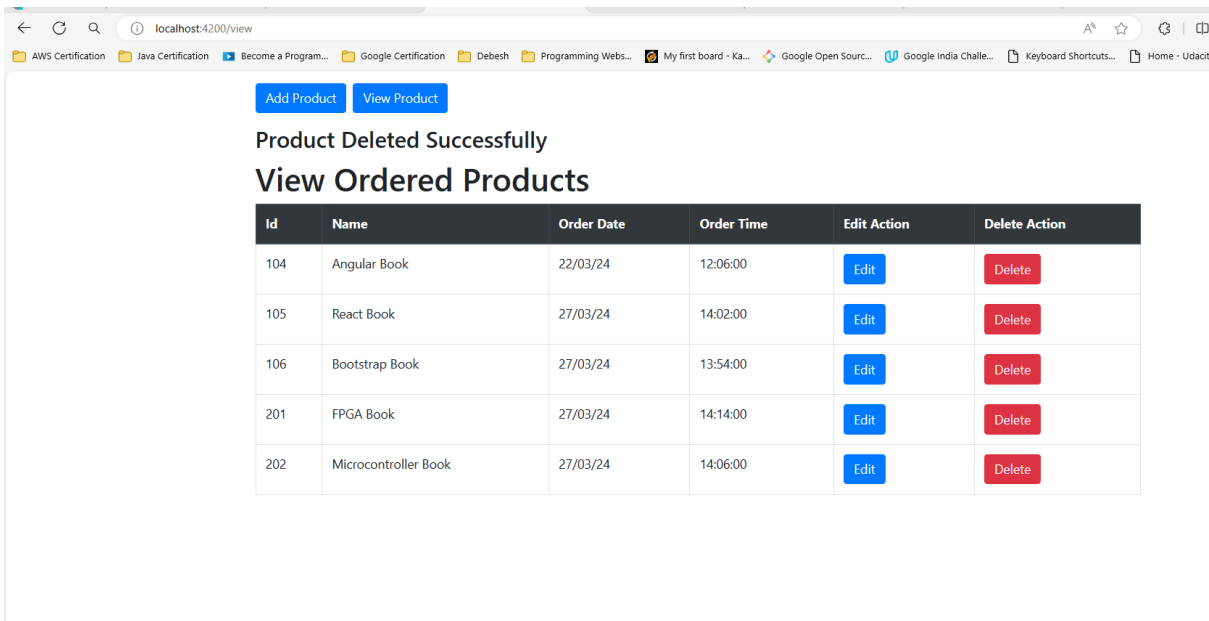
localhost:4200/view

AWS Certification  Java Certification  Become a Program...  Google Certification  Debesh  Programming Webs...  My first board - Ka...  Google Open Sourc...  Google India Challe...  Keyboard Shortcuts...  Home - Udacit

Add Product  View Product

Product Deleted Successfully

View Ordered Products

| Id | Name | Order Date | Order Time | Edit Action | Delete Action |
|---|---|---|---|---|---|
| 104 | Angular Book | 22/03/24 | 12:06:00 | Edit | Delete |
| 105 | React Book | 27/03/24 | 14:02:00 | Edit | Delete |
| 106 | Bootstrap Book | 27/03/24 | 13:54:00 | Edit | Delete |
| 201 | FPGA Book | 27/03/24 | 14:14:00 | Edit | Delete |
| 202 | Microcontroller Book | 27/03/24 | 14:06:00 | Edit | Delete |